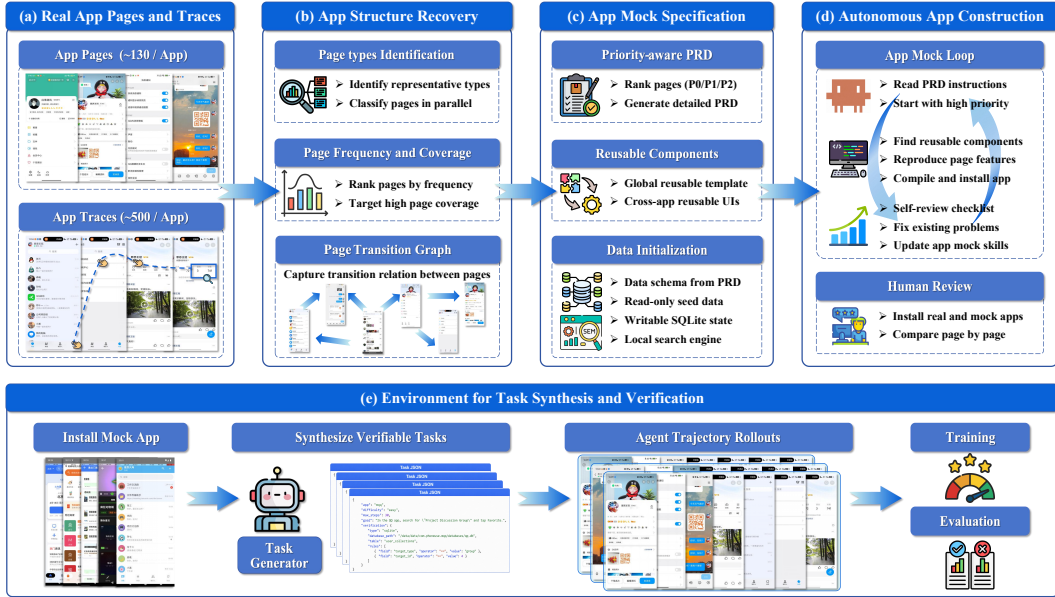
(a) Real App Pages and Traces

App Pages (~130 / App)

App Traces (~500 / App)

(b) App Structure Recovery

Page types Identification

➤ Identify representative types
➤ Classify pages in parallel

Page Frequency and Coverage

➤ Rank pages by frequency
➤ Target high page coverage

Page Transition Graph

Capture transition relation between pages

(c) App Mock Specification

Priority-aware PRD

➤ Rank pages (P0/P1/P2)
➤ Generate detailed PRD

Reusable Components

➤ Global reusable template
➤ Cross-app reusable UIs

Data Initialization

➤ Data schema from PRD
➤ Read-only seed data
➤ Writable SQLite state
➤ Local search engine

(d) Autonomous App Construction

App Mock Loop

➤ Read PRD instructions
➤ Start with high priority

➤ Find reusable components
➤ Reproduce page features
➤ Compile and install app

➤ Self-review checklist
➤ Fix existing problems
➤ Update app mock skills

Human Review

➤ Install real and mock apps
➤ Compare page by page

(e) Environment for Task Synthesis and Verification

Install Mock App

Synthesize Verifiable Tasks

Task Generator

Task JSON
Task JSON
Task JSON

Agent Trajectory Rollouts

Training

Evaluation